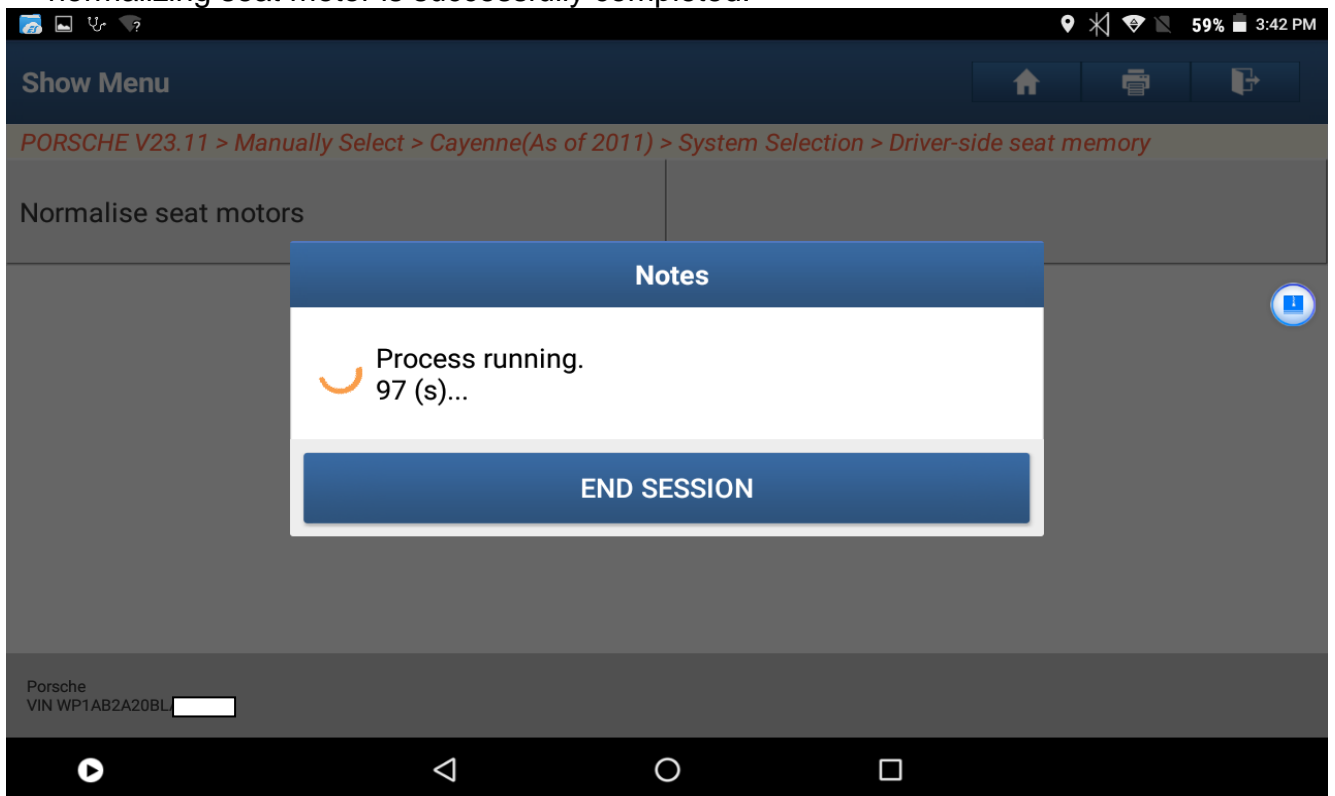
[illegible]

59% 3:42 PM

Show Menu

PORSCHE V23.11 > Manually Select > Cayenne(As of 2011) > System Selection > Driver-side seat memory

Normalise seat motors

Notes

Process running.
97 (s)...

END SESSION

Porsche
VIN WP1AB2A20BL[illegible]